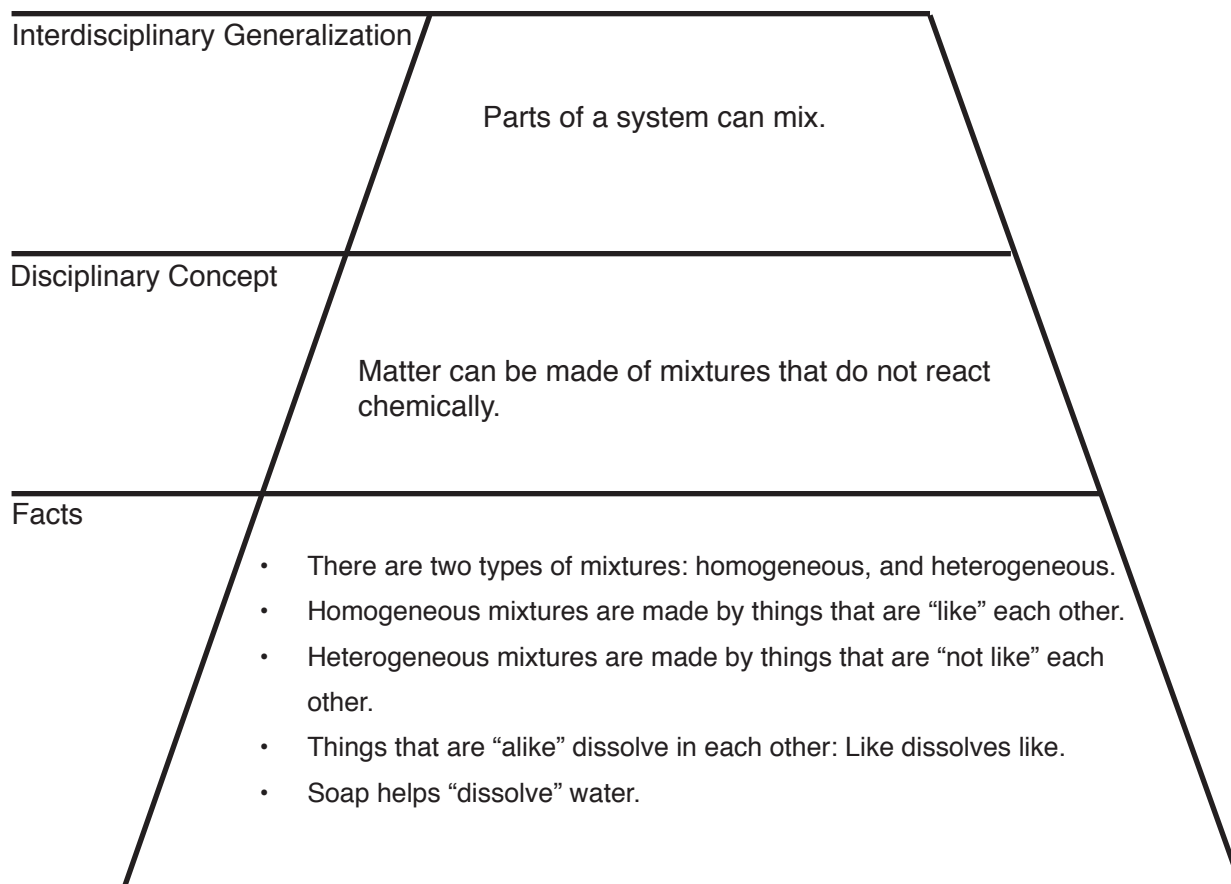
Interdisciplinary Generalization

Parts of a system can mix.

Disciplinary Concept

Matter can be made of mixtures that do not react chemically.

Facts

- There are two types of mixtures: homogeneous, and heterogeneous.
- Homogeneous mixtures are made by things that are "like" each other.
- Heterogeneous mixtures are made by things that are "not like" each other.
- Things that are "alike" dissolve in each other: Like dissolves like.
- Soap helps "dissolve" water.